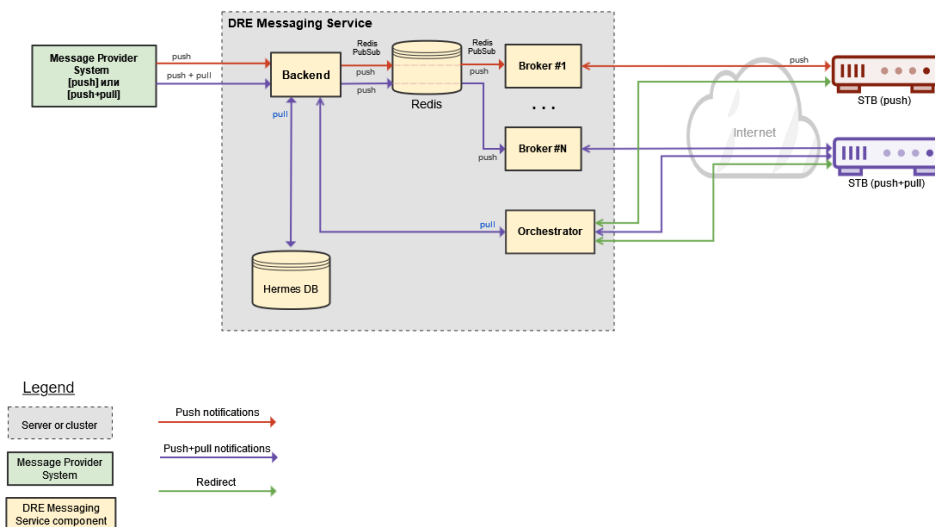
DRE Messaging Service

Message Provider System [push] или [push+pull]

push

push + pull

Backend

Redis PubSub

push

push

Redis

Redis PubSub

push

Broker #1

. . .

push

Broker #N

pull

pull

Orchestrator

Hermes DB

Internet

push

STB (push)

STB (push+pull)

Legend

Server or cluster

Message Provider System

DRE Messaging Service component

Push notifications

Push+pull notifications

Redirect